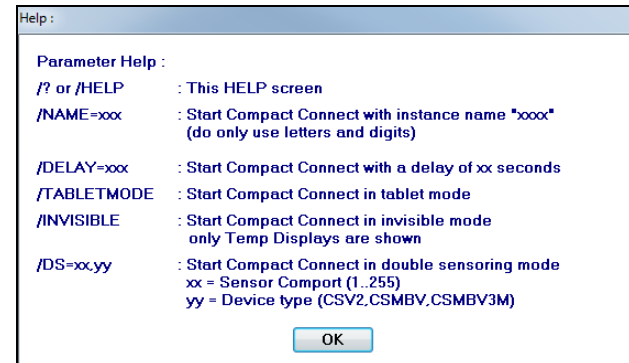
Help :

Parameter Help :

/? or /HELP : This HELP screen

/NAME=xxx : Start Compact Connect with instance name "xxxx" (do only use letters and digits)

/DELAY=xxx : Start Compact Connect with a delay of xx seconds

/TABLETMODE : Start Compact Connect in tablet mode

/INVISIBLE : Start Compact Connect in invisible mode only Temp Displays are shown

/DS=xx,yy : Start Compact Connect in double sensoring mode
xx = Sensor Comport (1..255)
yy = Device type (CSV2,CSMBV,CSMBV3M)

OK